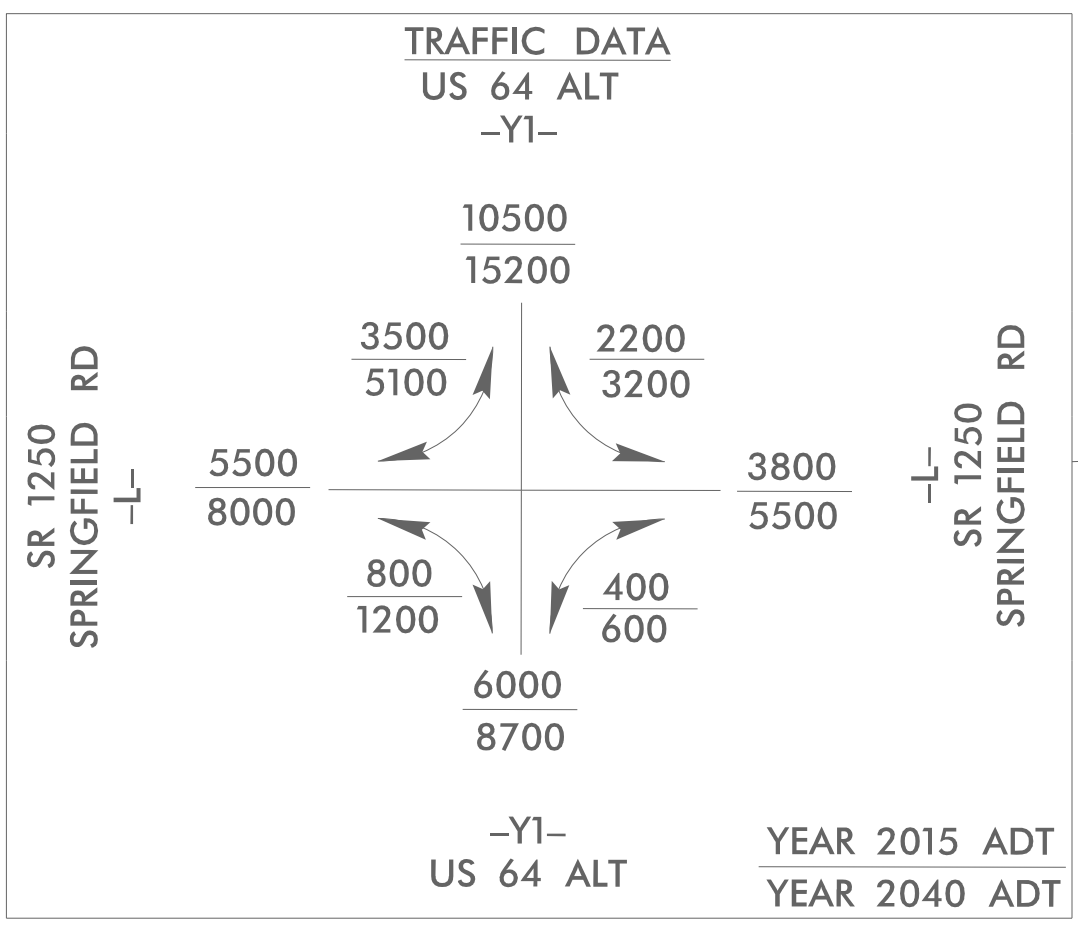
TRAFFIC DATA
US 64 ALT
–Y1–

10500
15200

3500
5100

2200
3200

SR 1250
SPRINGFIELD RD
–L–

5500
8000

3800
5500

–L–
SR 1250
SPRINGFIELD RD

800
1200

400
600

6000
8700

–Y1–
US 64 ALT

YEAR 2015 ADT
YEAR 2040 ADT